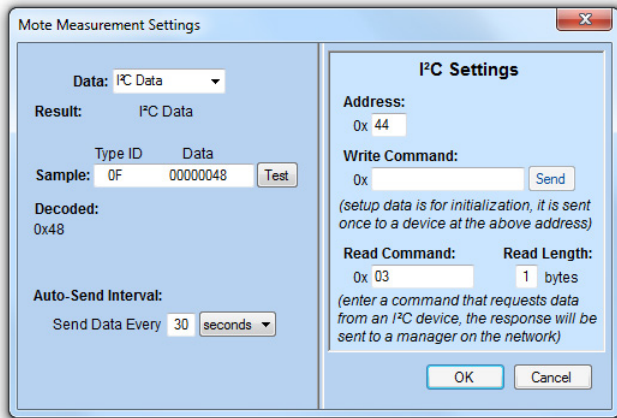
Mote Measurement Settings

Data: I²C Data

Result: I²C Data

Type ID Data

Sample: 0F 00000048 Test

Decoded:

0x48

Auto-Send Interval:

Send Data Every 30 seconds

I²C Settings

Address:

0x 44

Write Command:

0x Send

(setup data is for initialization, it is sent once to a device at the above address)

Read Command: Read Length:

0x 03 1 bytes

(enter a command that requests data from an I²C device, the response will be sent to a manager on the network)

OK Cancel